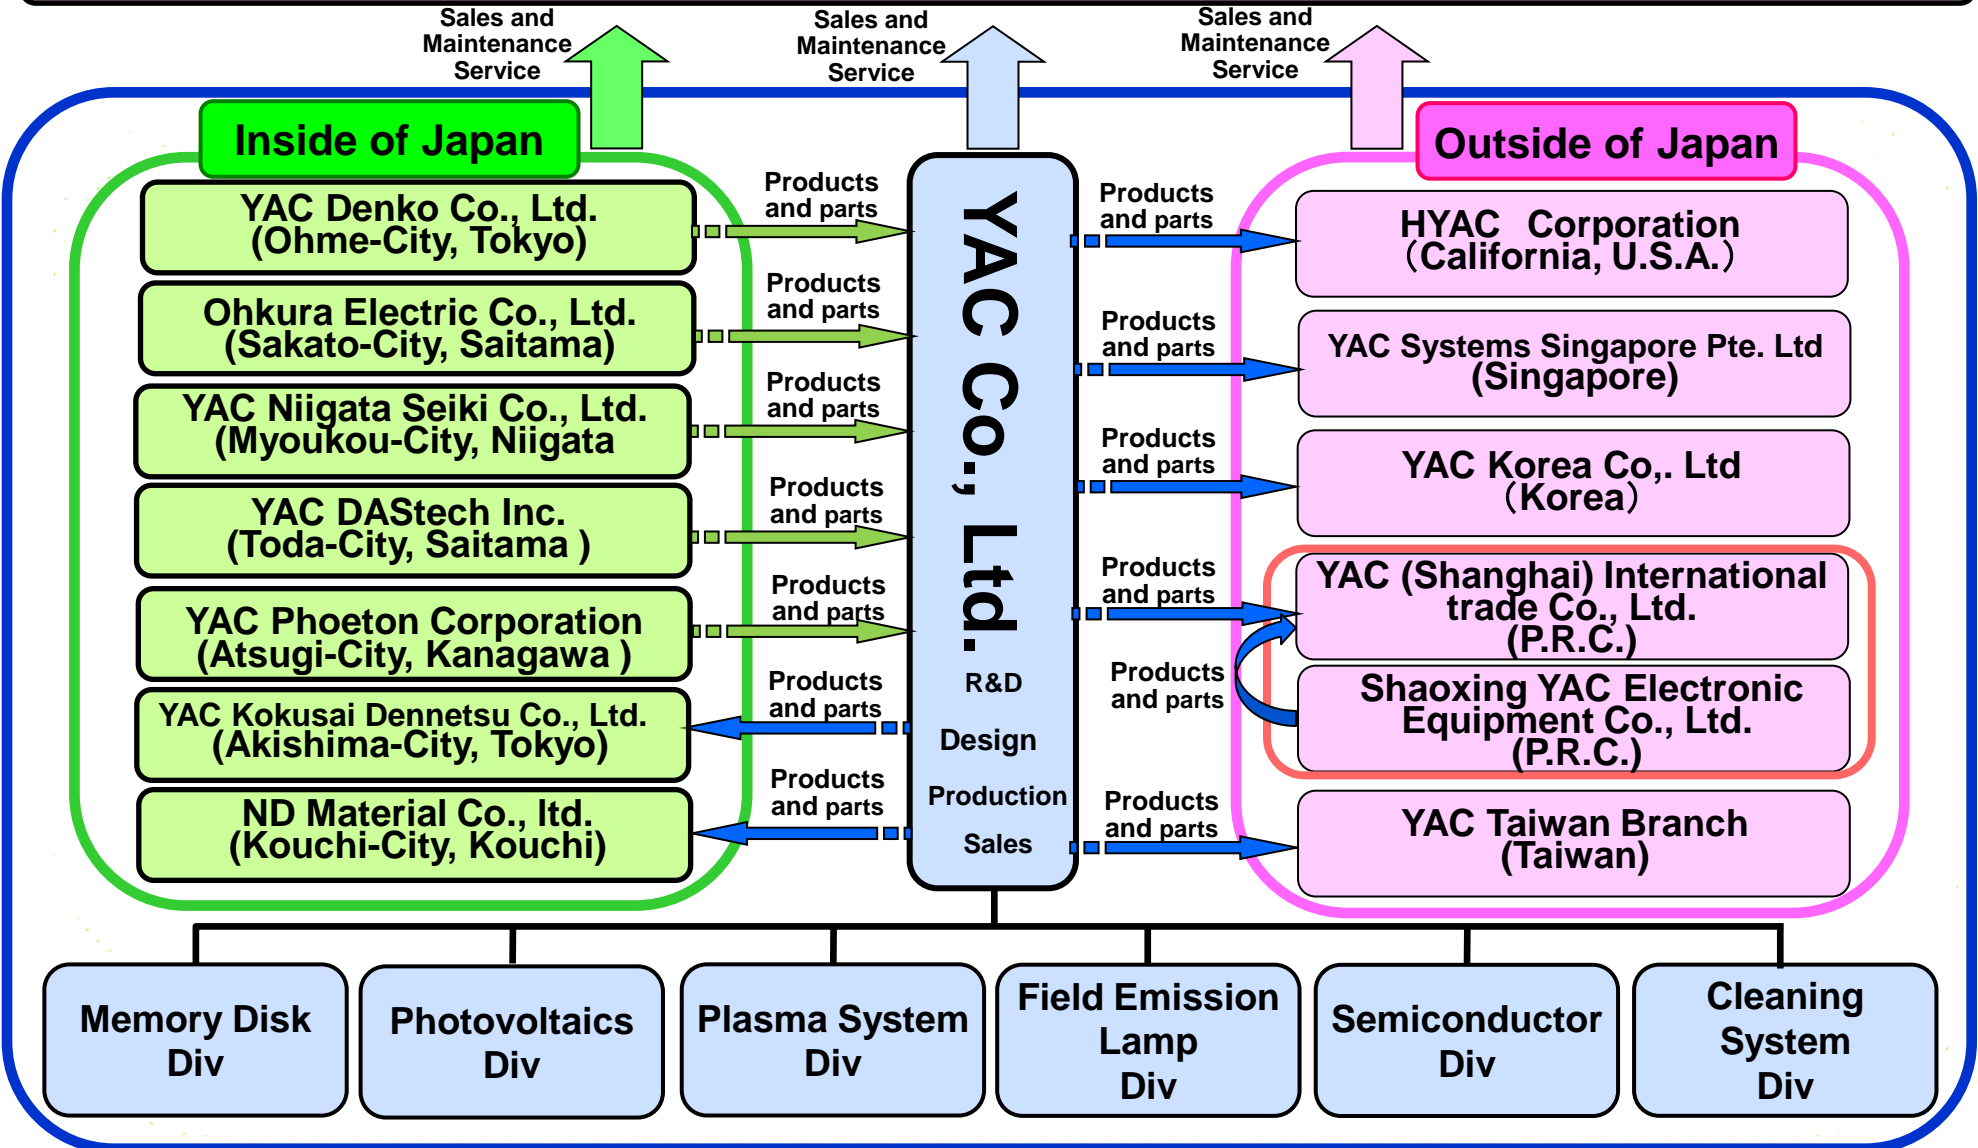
Sales and Maintenance Service

Sales and Maintenance Service

Sales and Maintenance Service

Inside of Japan

YAC Denko Co., Ltd. (Ohme-City, Tokyo)

Ohkura Electric Co., Ltd. (Sakato-City, Saitama)

YAC Niigata Seiki Co., Ltd. (Myoukou-City, Niigata

YAC DAStech Inc. (Toda-City, Saitama )

YAC Phoeton Corporation (Atsugi-City, Kanagawa )

YAC Kokusai Dennetsu Co., Ltd. (Akishima-City, Tokyo)

ND Material Co., ltd. (Kouchi-City, Kouchi)

Products and parts

Products and parts

Products and parts

Products and parts

Products and parts

Products and parts

Products and parts

YAC Co., Ltd.

R&D

Design

Production

Sales

Products and parts

Products and parts

Products and parts

Products and parts

Products and parts

Products and parts

Outside of Japan

HYAC Corporation (California, U.S.A.)

YAC Systems Singapore Pte. Ltd (Singapore)

YAC Korea Co,. Ltd (Korea)

YAC (Shanghai) International trade Co., Ltd. (P.R.C.)

Shaoxing YAC Electronic Equipment Co., Ltd. (P.R.C.)

YAC Taiwan Branch (Taiwan)

Memory Disk Div

Photovoltaics Div

Plasma System Div

Field Emission Lamp Div

Semiconductor Div

Cleaning System Div